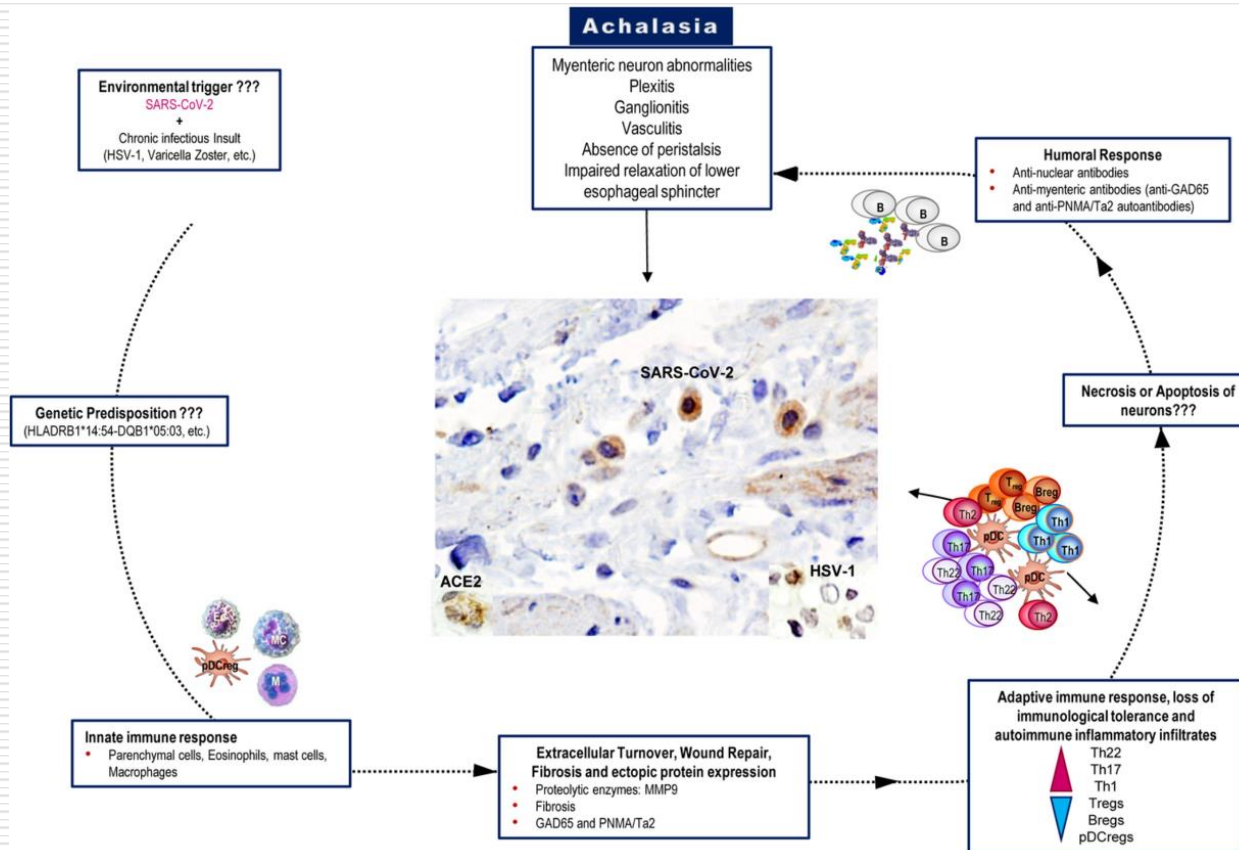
Achalasia

Myenteric neuron abnormalities
Plexitis
Ganglionitis
Vasculitis
Absence of peristalsis
Impaired relaxation of lower esophageal sphincter

Environmental trigger ???
SARS-CoV-2
+
Chronic infectious Insult (HSV-1, Varicella Zoster, etc.)

Humoral Response
• Anti-nuclear antibodies
• Anti-myenteric antibodies (anti-GAD65 and anti-PNMA/Ta2 autoantibodies)

B B B B

Genetic Predisposition ???
(HLADRB1*14:54-DQB1*05:03, etc.)

SARS-CoV-2

Necrosis or Apoptosis of neurons???

ACE2
HSV-1

$T_{reg}$ $T_{reg}$ Breg Breg Th2 pDC Th1 Th1 Th1 Th17 Th17 Th22 Th17 Th22 pDC Th17 Th22 Th2

E MC pDCreg M

Innate immune response
• Parenchymal cells, Eosinophils, mast cells, Macrophages

Extracellular Turnover, Wound Repair, Fibrosis and ectopic protein expression
• Proteolytic enzymes: MMP9
• Fibrosis
• GAD65 and PNMA/Ta2

Adaptive immune response, loss of immunological tolerance and autoimmune inflammatory infiltrates
Th22
Th17
Th1
Tregs
Bregs
pDCregs